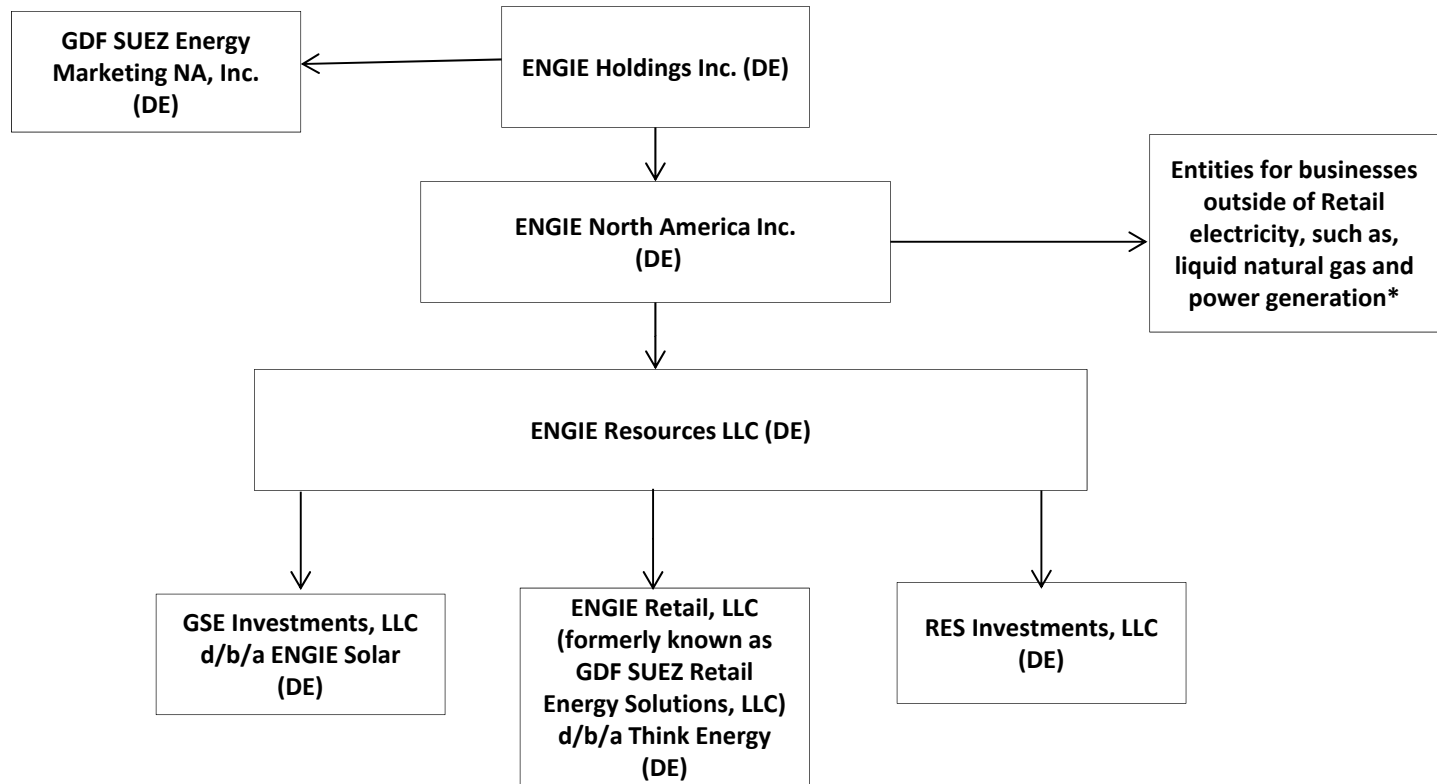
GDF SUEZ Energy Marketing NA, Inc. (DE)

ENGIE Holdings Inc. (DE)

ENGIE North America Inc. (DE)

Entities for businesses outside of Retail electricity, such as, liquid natural gas and power generation*

ENGIE Resources LLC (DE)

GSE Investments, LLC d/b/a ENGIE Solar (DE)

ENGIE Retail, LLC (formerly known as GDF SUEZ Retail Energy Solutions, LLC) d/b/a Think Energy (DE)

RES Investments, LLC (DE)